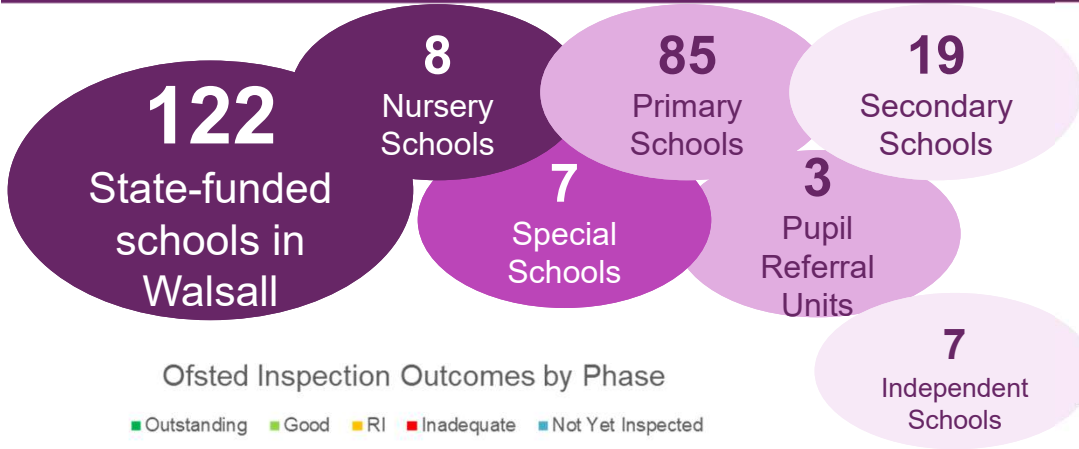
122
State-funded schools in Walsall

8
Nursery Schools

85
Primary Schools

19
Secondary Schools

7
Special Schools

3
Pupil Referral Units

7
Independent Schools

Ofsted Inspection Outcomes by Phase

Outstanding Good RI Inadequate Not Yet Inspected